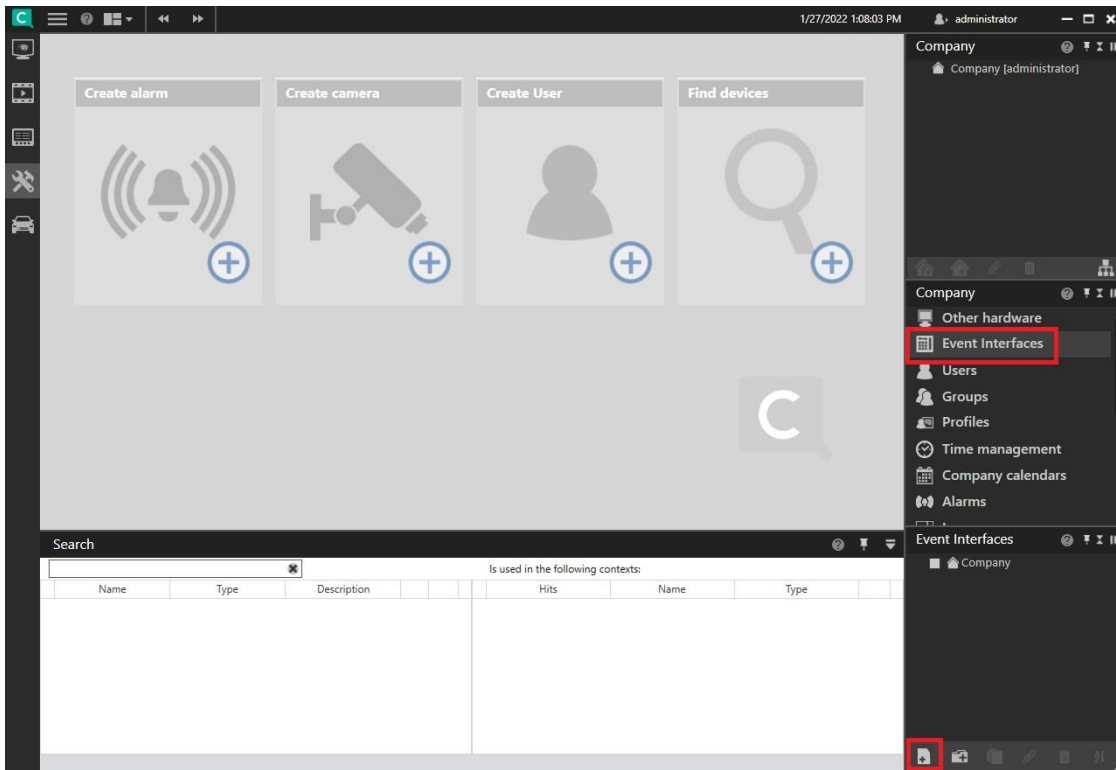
1/27/2022 1:08:03 PM administrator

Create alarm

Create camera

Create User

Find devices

Company

Company [administrator]

Company

Other hardware

Event Interfaces

Users

Groups

Profiles

Time management

Company calendars

Alarms

Search

Is used in the following contexts:

| Name | Type | Description |
|---|---|---|

| Hits | Name | Type |
|---|---|---|

Event Interfaces

Company